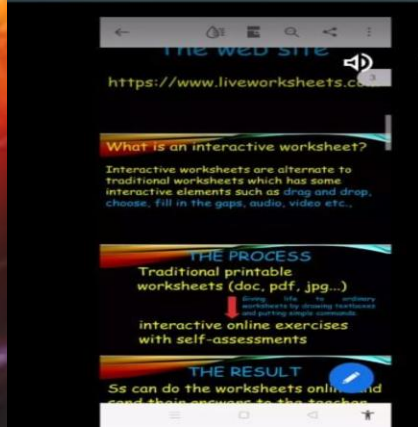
The web site

https://www.liveworksheets.co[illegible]

What is an interactive worksheet?

Interactive worksheets are alternate to traditional worksheets which has some interactive elements such as drag and drop, choose, fill in the gaps, audio, video etc.,

THE PROCESS

Traditional printable worksheets (doc, pdf, jpg...)

Giving life to ordinary worksheets by drawing textboxes and putting simple commands

interactive online exercises with self-assessments

THE RESULT

Ss can do the worksheets onli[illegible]nd send their answers to the teacher